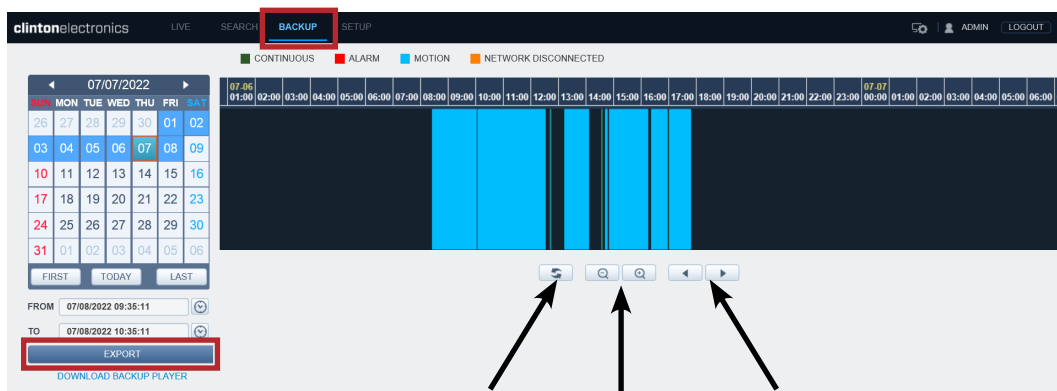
clintonelectronics LIVE SEARCH BACKUP SETUP ADMIN LOGOUT

CONTINUOUS ALARM MOTION NETWORK DISCONNECTED

◄ 07/07/2022 ►

| SUN | MON | TUE | WED | THU | FRI | SAT |
|---|---|---|---|---|---|---|
| 26 | 27 | 28 | 29 | 30 | 01 | 02 |
| 03 | 04 | 05 | 06 | 07 | 08 | 09 |
| 10 | 11 | 12 | 13 | 14 | 15 | 16 |
| 17 | 18 | 19 | 20 | 21 | 22 | 23 |
| 24 | 25 | 26 | 27 | 28 | 29 | 30 |
| 31 | 01 | 02 | 03 | 04 | 05 | 06 |

FIRST TODAY LAST

FROM 07/08/2022 09:35:11

TO 07/08/2022 10:35:11

EXPORT

DOWNLOAD BACKUP PLAYER

07-06 01:00 02:00 03:00 04:00 05:00 06:00 07:00 08:00 09:00 10:00 11:00 12:00 13:00 14:00 15:00 16:00 17:00 18:00 19:00 20:00 21:00 22:00 23:00 07-07 00:00 01:00 02:00 03:00 04:00 05:00 06:00